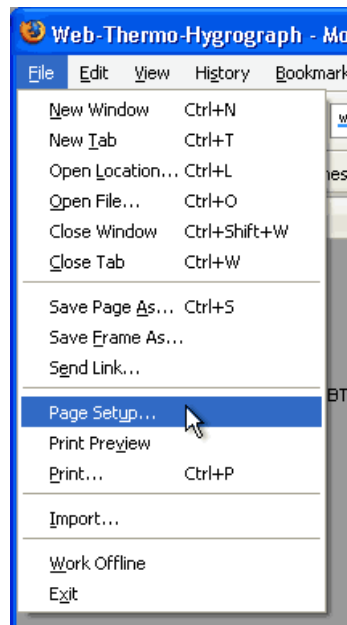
Web-Thermo-Hygrograph - Mo

File Edit View History Bookmark

New Window Ctrl+N
New Tab Ctrl+T
Open Location... Ctrl+L
Open File... Ctrl+O
Close Window Ctrl+Shift+W
Close Tab Ctrl+W

Save Page As... Ctrl+S
Save Frame As...
Send Link...

Page Setup...
Print Preview
Print... Ctrl+P

Import...

Work Offline
Exit

w
nes
BT